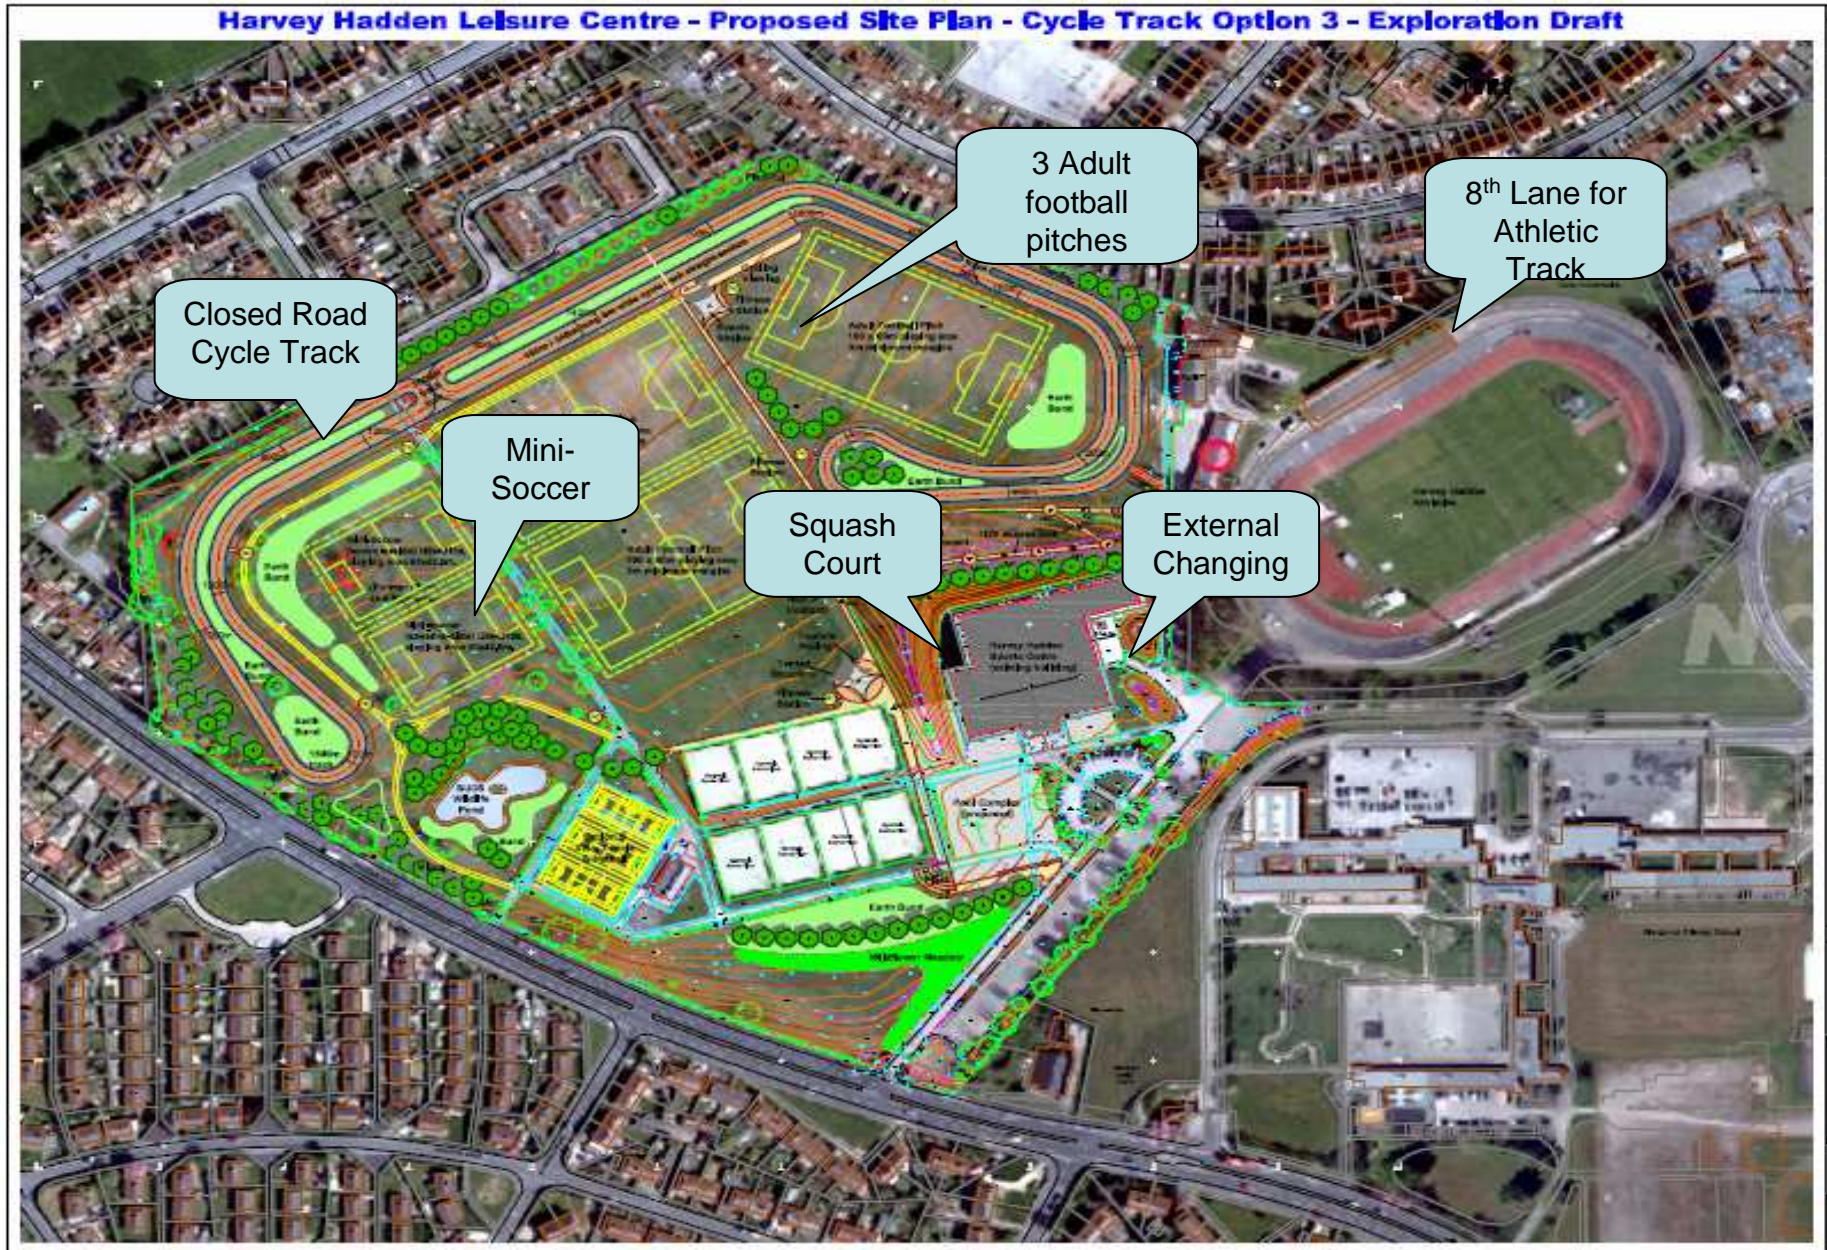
Harvey Hadden Leisure Centre - Proposed Site Plan - Cycle Track Option 3 - Exploration Draft

3 Adult football pitches

8$^{th}$ Lane for Athletic Track

Closed Road Cycle Track

Mini-Soccer

Squash Court

External Changing

Earth Bund

Earth Bund

Earth Bund

Earth Bund

Earth Bund

Earth Bund